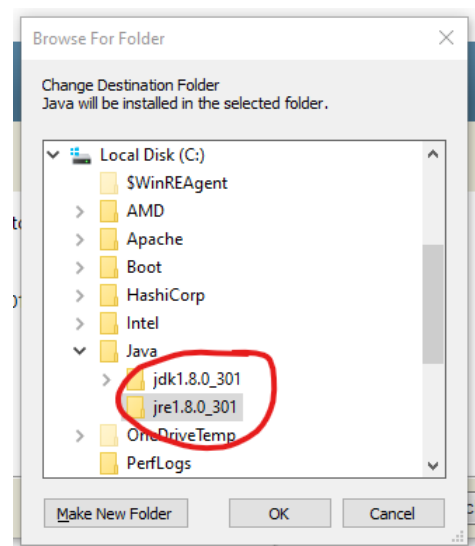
Browse For Folder

Change Destination Folder
Java will be installed in the selected folder.

Local Disk (C:)
$WinREAgent
AMD
Apache
Boot
HashiCorp
Intel
Java
jdk1.8.0_301
jre1.8.0_301
OneDriveTemp
PerfLogs

Make New Folder
OK
Cancel